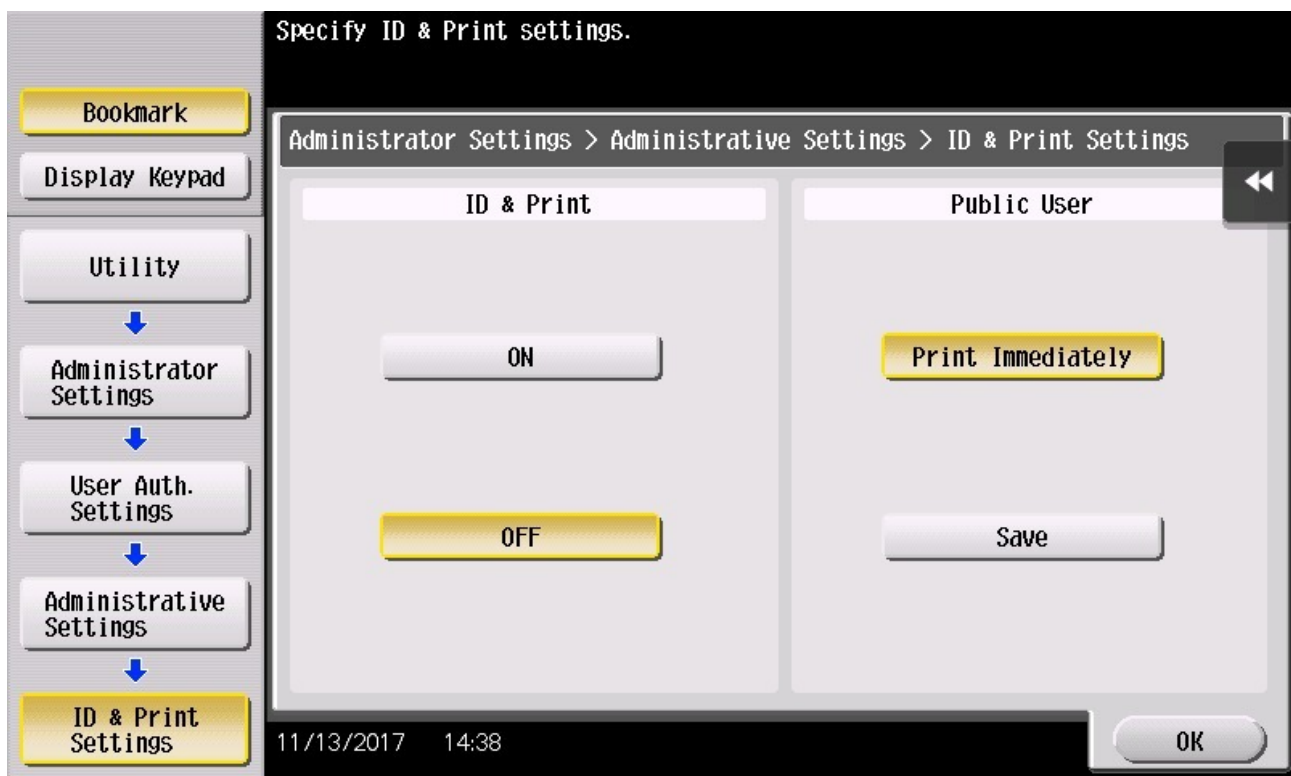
Specify ID & Print settings.

Bookmark

Display Keypad

Utility

Administrator Settings

User Auth. Settings

Administrative Settings

ID & Print Settings

Administrator Settings > Administrative Settings > ID & Print Settings

ID & Print

ON

OFF

Public User

Print Immediately

Save

11/13/2017 14:38

OK